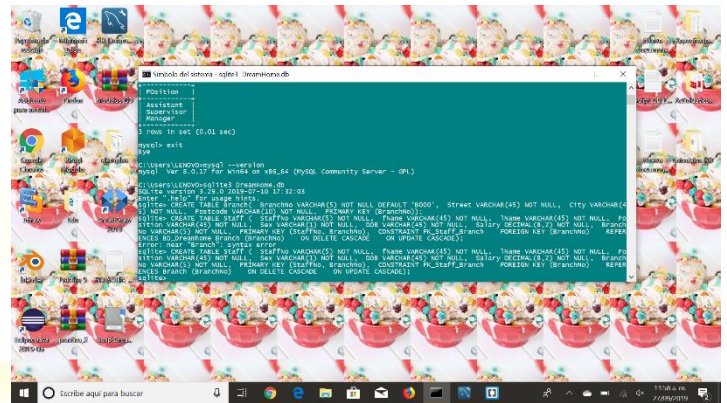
Símbolo del sistema - sqlite3 DreamHome.db

| POSition |
| Assistant |
| Supervisor |
| Manager |
3 rows in set (0.01 sec)

mysql> exit
Bye

C:\Users\LENOVO>mysql --version
mysql Ver 8.0.17 for Win64 on x86_64 (MySQL Community Server - GPL)

C:\Users\LENOVO>sqlite3 DreamHome.db
SQLite version 3.29.0 2019-07-10 17:32:03
Enter ".help" for usage hints.
sqlite> CREATE TABLE Branch( BranchNo VARCHAR(5) NOT NULL DEFAULT 'B000', Street VARCHAR(45) NOT NULL, City VARCHAR(45) NOT NULL, Postcode VARCHAR(10) NOT NULL, PRIMARY KEY (BranchNo));
sqlite> CREATE TABLE Staff ( StaffNo VARCHAR(5) NOT NULL, fName VARCHAR(45) NOT NULL, lName VARCHAR(45) NOT NULL, Position VARCHAR(45) NOT NULL, Sex VARCHAR(1) NOT NULL, DOB VARCHAR(45) NOT NULL, Salary DECIMAL(8,2) NOT NULL, BranchNo VARCHAR(5) NOT NULL, PRIMARY KEY (StaffNo, BranchNo), CONSTRAINT PK_Staff_Branch FOREIGN KEY (BranchNo) REFERENCES BD_DreamHome.Branch (BranchNo) ON DELETE CASCADE ON UPDATE CASCADE);
Error: near "Branch": syntax error
sqlite> CREATE TABLE Staff ( StaffNo VARCHAR(5) NOT NULL, fName VARCHAR(45) NOT NULL, lName VARCHAR(45) NOT NULL, Position VARCHAR(45) NOT NULL, Sex VARCHAR(1) NOT NULL, DOB VARCHAR(45) NOT NULL, Salary DECIMAL(8,2) NOT NULL, BranchNo VARCHAR(5) NOT NULL, PRIMARY KEY (StaffNo, BranchNo), CONSTRAINT PK_Staff_Branch FOREIGN KEY (BranchNo) REFERENCES Branch (BranchNo) ON DELETE CASCADE ON UPDATE CASCADE);
sqlite>

Papelera de reciclaje
Microsoft Edge
SQL Workbench
Acrobat Reader
Firefox
Google Chrome
Escribe aquí para buscar
11:58 a. m.
21/09/2019